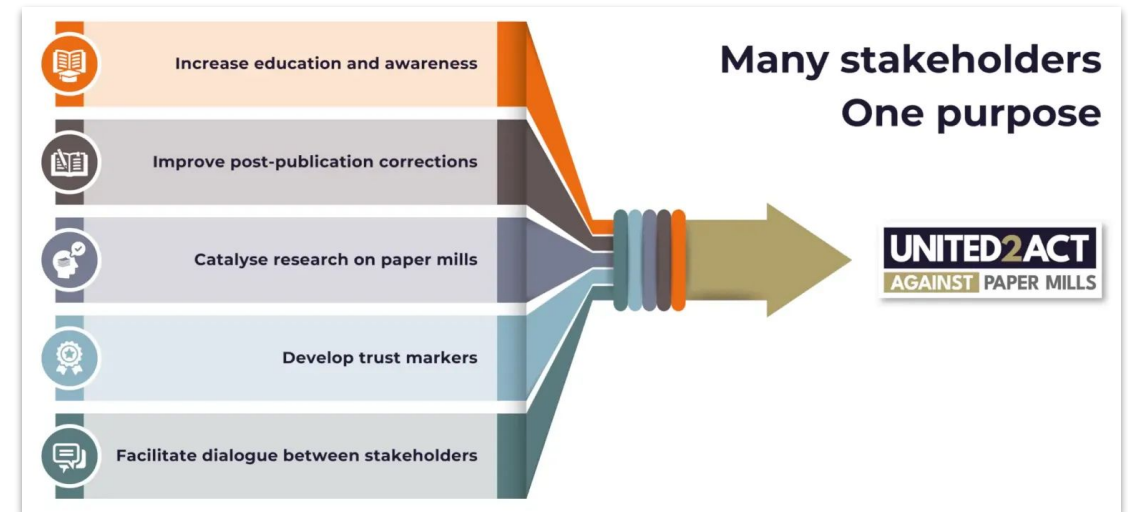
Increase education and awareness

Improve post-publication corrections

Catalyse research on paper mills

Develop trust markers

Facilitate dialogue between stakeholders

Many stakeholders
One purpose

UNITED2ACT
AGAINST PAPER MILLS